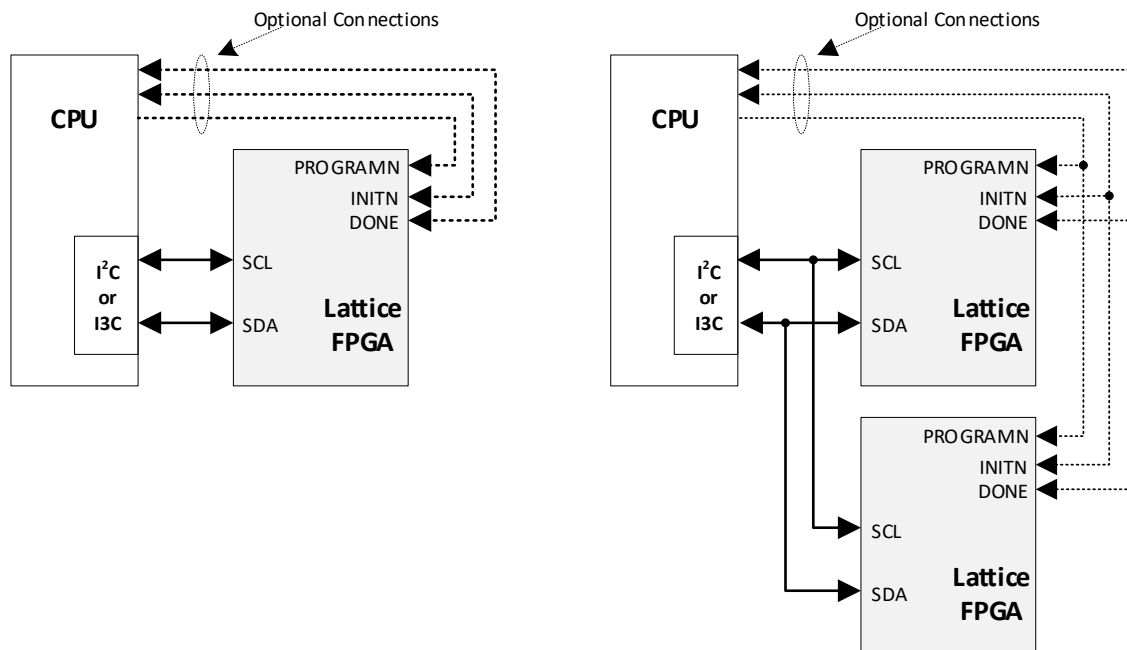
Optional Connections

CPU

PROGRAMN
INITN
DONE

$I^2C$
or
I3C

SCL

SDA

Lattice
FPGA

Optional Connections

CPU

PROGRAMN
INITN
DONE

$I^2C$
or
I3C

SCL

SDA

Lattice
FPGA

PROGRAMN
INITN
DONE

SCL

SDA

Lattice
FPGA